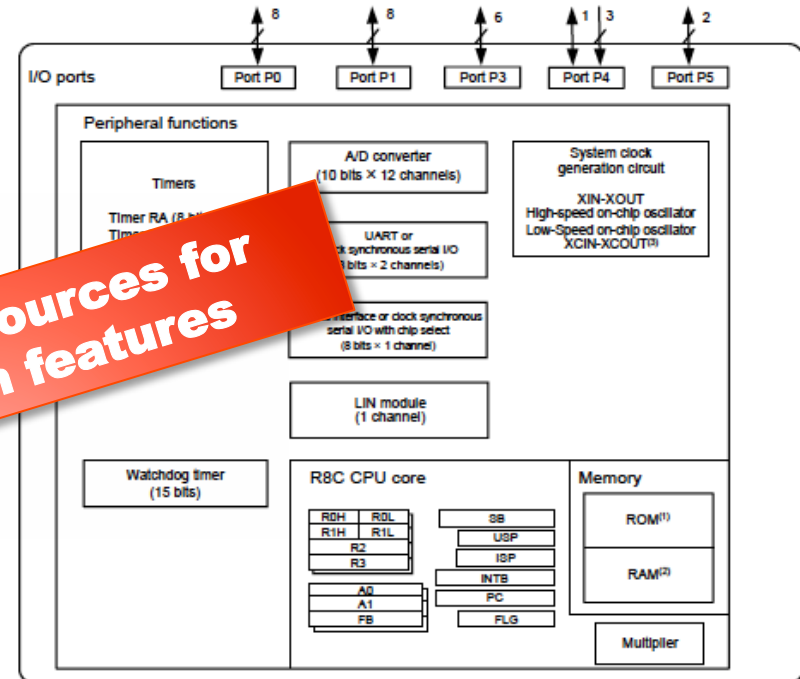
8 8 6 1 3 2

I/O ports

Port P0 Port P1 Port P3 Port P4 Port P5

Peripheral functions

Timers

Timer RA (8 bi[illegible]
Time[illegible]

A/D converter
(10 bits × 12 channels)

UART or
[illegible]ck synchronous serial I/O
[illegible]8 bits × 2 channels)

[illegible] interface or clock synchronous serial I/O with chip select
(8 bits × 1 channel)

LIN module
(1 channel)

System clock generation circuit

XIN-XOUT
High-speed on-chip oscillator
Low-Speed on-chip oscillator
XCIN-XCOUT$^{(3)}$

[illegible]ources for
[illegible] features

Watchdog timer
(15 bits)

R8C CPU core

R0H R0L
R1H R1L
R2
R3

A0
A1
FB

SB
USP
ISP
INTB
PC
FLG

Memory

ROM$^{(1)}$

RAM$^{(2)}$

Multiplier